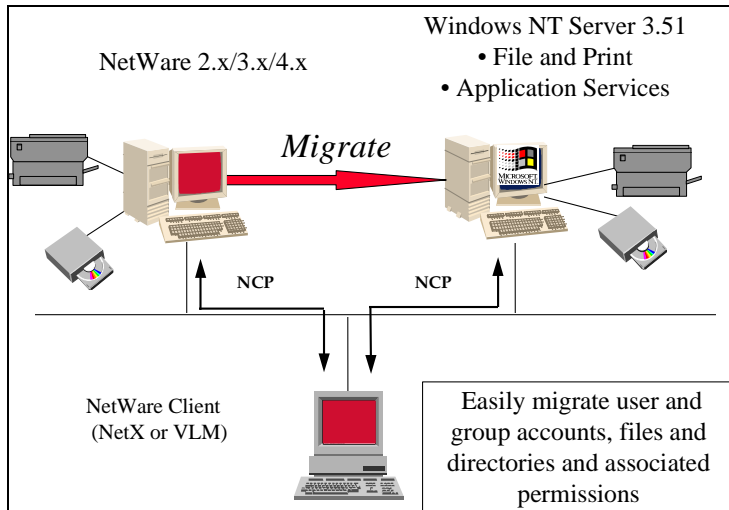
NetWare 2.x/3.x/4.x

Windows NT Server 3.51
• File and Print
• Application Services

Migrate

MICROSOFT WINDOWS NT

NCP

NCP

NetWare Client
(NetX or VLM)

Easily migrate user and group accounts, files and directories and associated permissions